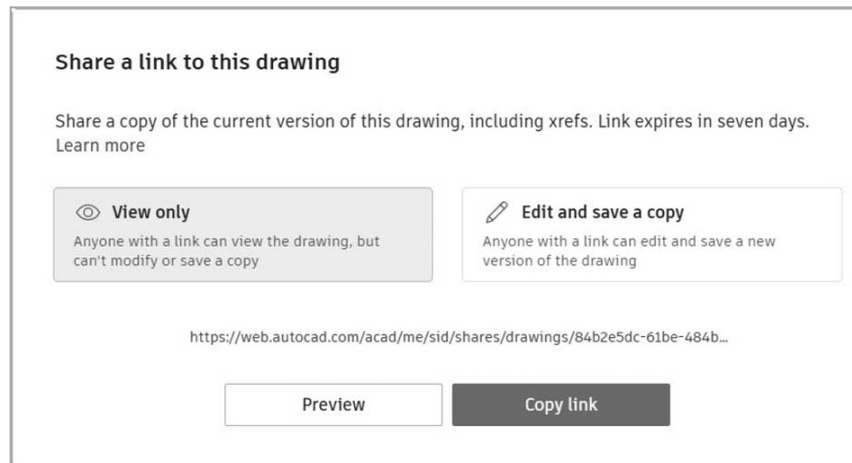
Share a link to this drawing

Share a copy of the current version of this drawing, including xrefs. Link expires in seven days. Learn more

View only
Anyone with a link can view the drawing, but can't modify or save a copy

Edit and save a copy
Anyone with a link can edit and save a new version of the drawing

https://web.autocad.com/acad/me/sid/shares/drawings/84b2e5dc-61be-484b...

Preview

Copy link